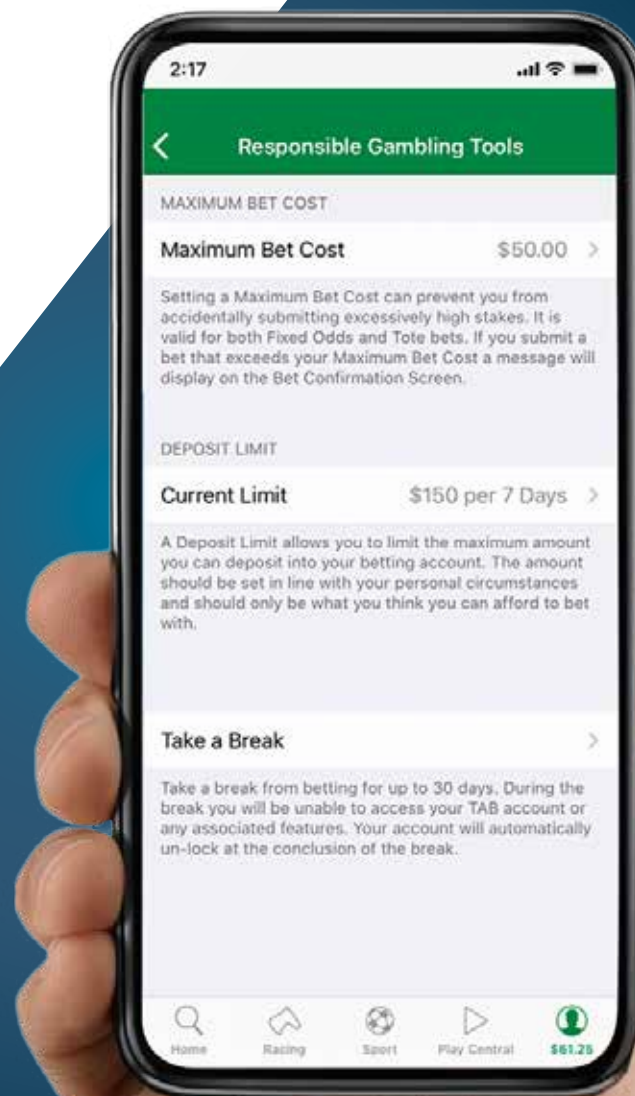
2:17

Responsible Gambling Tools

MAXIMUM BET COST

Maximum Bet Cost $50.00

Setting a Maximum Bet Cost can prevent you from accidentally submitting excessively high stakes. It is valid for both Fixed Odds and Tote bets. If you submit a bet that exceeds your Maximum Bet Cost a message will display on the Bet Confirmation Screen.

DEPOSIT LIMIT

Current Limit $150 per 7 Days

A Deposit Limit allows you to limit the maximum amount you can deposit into your betting account. The amount should be set in line with your personal circumstances and should only be what you think you can afford to bet with.

Take a Break

Take a break from betting for up to 30 days. During the break you will be unable to access your TAB account or any associated features. Your account will automatically un-lock at the conclusion of the break.

Home Racing Sport Play Central $61.25